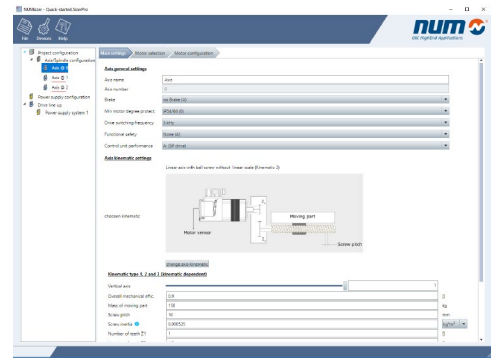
NUMcam - Quick-started.NumPro

File Denkels Web

num
CNC HighEnd Applications

Project configuration
Axis/Spindle configuration
Axis 0
Axis 1
Axis 2
Power supply configuration
Drive line up
Power supply system 1

Main settings | Motor selection | Motor configuration

Axis general settings
Axis name | Axis
Axis number | 0
Brake | no Brake (0)
Min motor degree protect | IP54/65 (0)
Drive switching frequency | 8 kHz
Functional safety | None (x)
Control unit performance | A (SP drive)

Axis kinematic settings
Linear axis with ball screw without linear scale (Kinematic 2)

Chosen kinematic
Moving part
Motor sensor
Screw pitch

change axis kinematic

Kinematic type 1, 2 and 3 (kinematic dependent)
Vertical axis | 1
Overall mechanical effic. | 0.9 | 
Mass of moving part | 100 | kg
Screw pitch | 10 | mm
Screw inertia | 0.000525 | kgm²
Number of teeth Z1 | 1 |